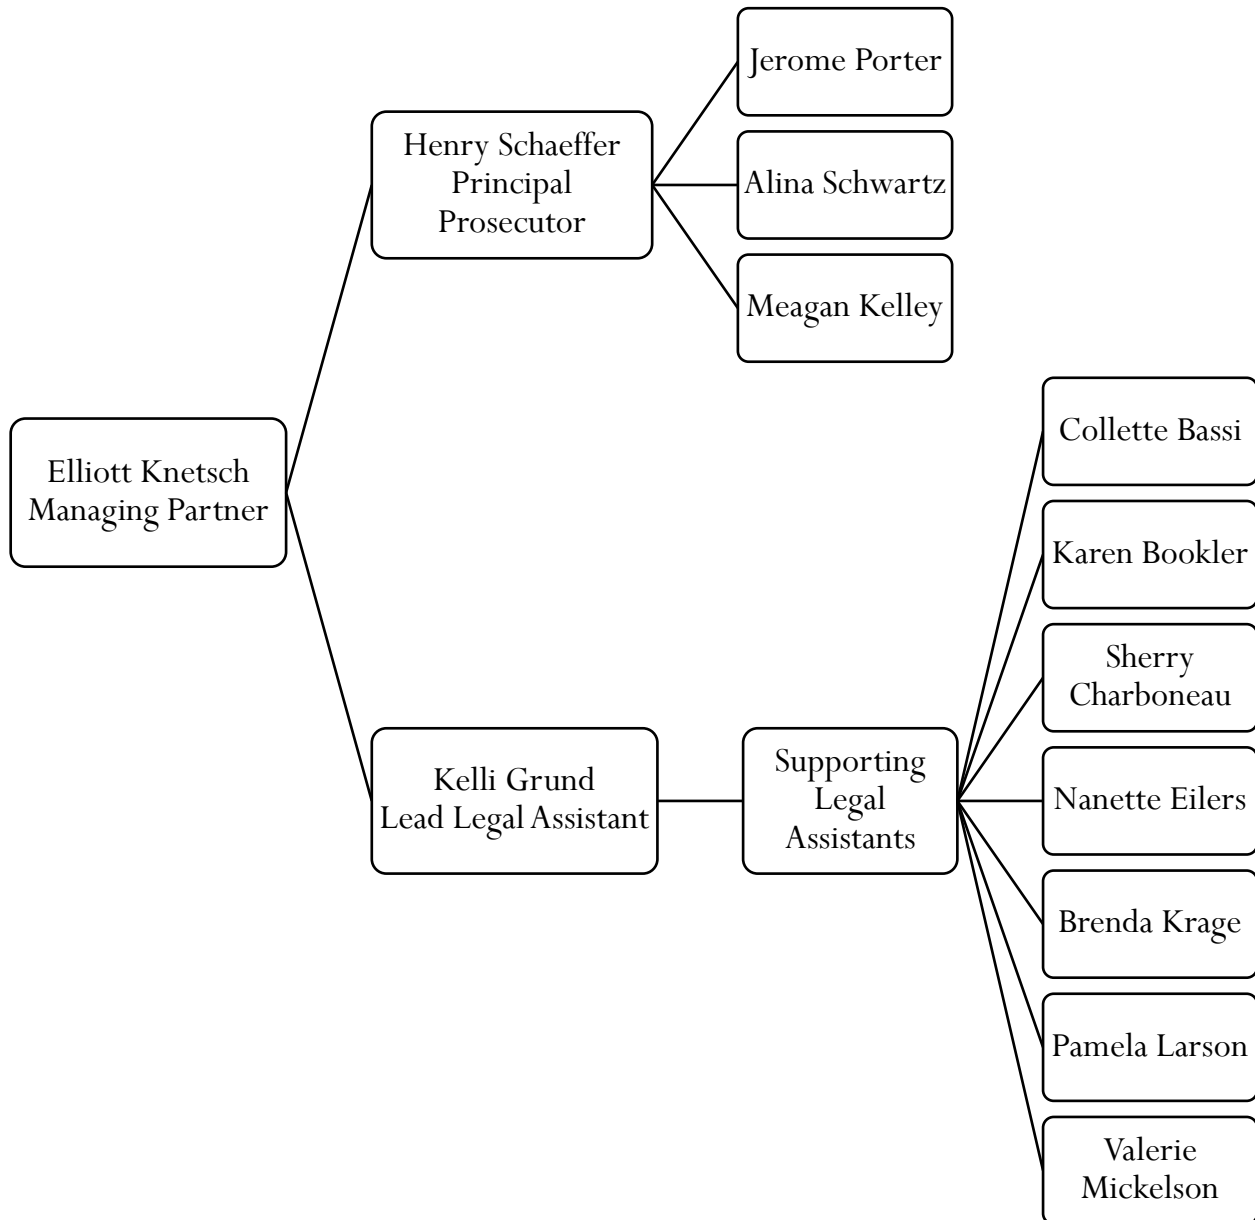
Jerome Porter

Henry Schaeffer
Principal
Prosecutor

Alina Schwartz

Meagan Kelley

Collette Bassi

Elliott Knetsch
Managing Partner

Karen Bookler

Sherry
Charboneau

Kelli Grund
Lead Legal Assistant

Supporting
Legal
Assistants

Nanette Eilers

Brenda Krage

Pamela Larson

Valerie
Mickelson